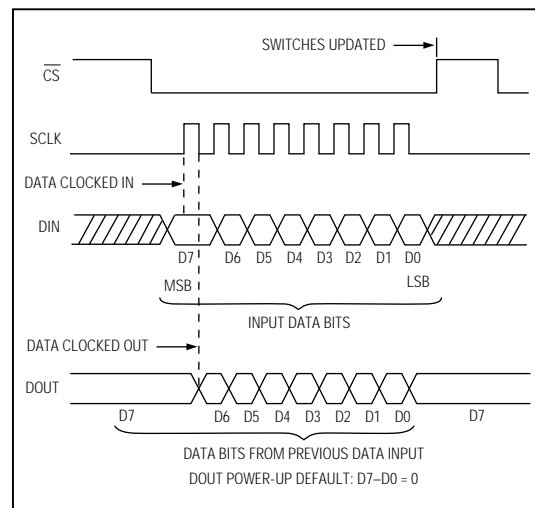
SWITCHES UPDATED

$\overline{CS}$

SCLK

DATA CLOCKED IN

DIN

D7 D6 D5 D4 D3 D2 D1 D0

MSB LSB

INPUT DATA BITS

DATA CLOCKED OUT

DOUT

D7 D6 D5 D4 D3 D2 D1 D0 D7

DATA BITS FROM PREVIOUS DATA INPUT

DOUT POWER-UP DEFAULT: D7–D0 = 0